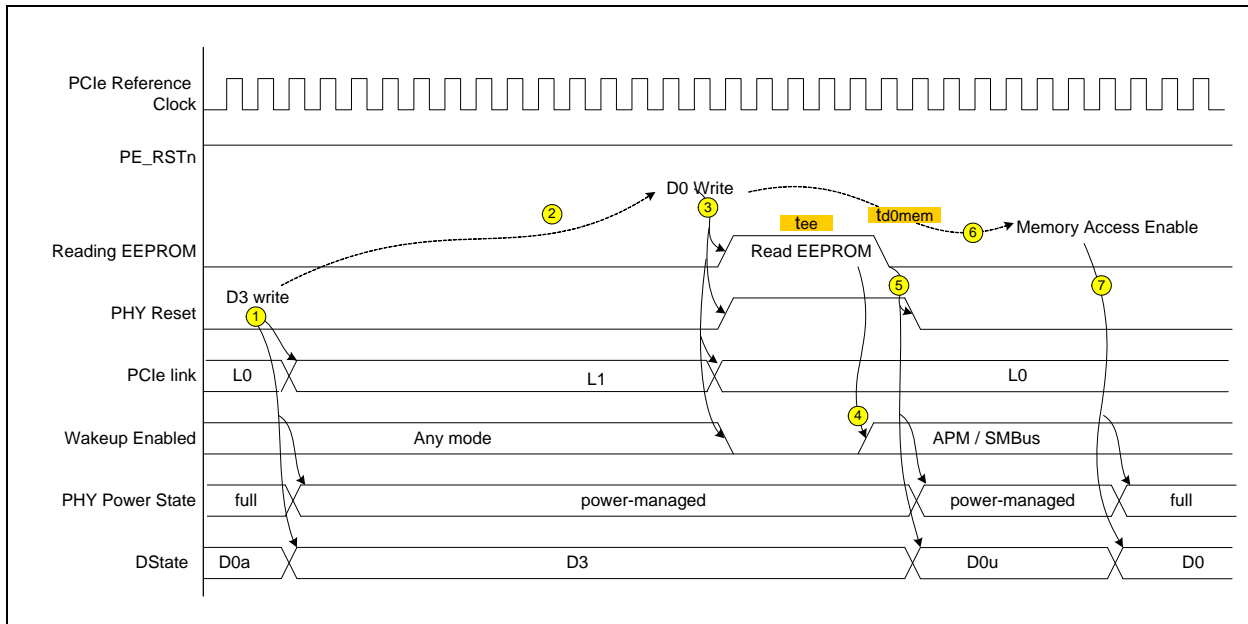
PCIe Reference Clock

PE_RSTn

D0 Write

2

3

tee

td0mem

6

Memory Access Enable

Reading EEPROM

Read EEPROM

D3 write

5

7

PHY Reset

1

PCIe link

L0

L1

L0

4

Wakeup Enabled

Any mode

APM / SMBus

PHY Power State

full

power-managed

power-managed

full

DState

D0a

D3

D0u

D0